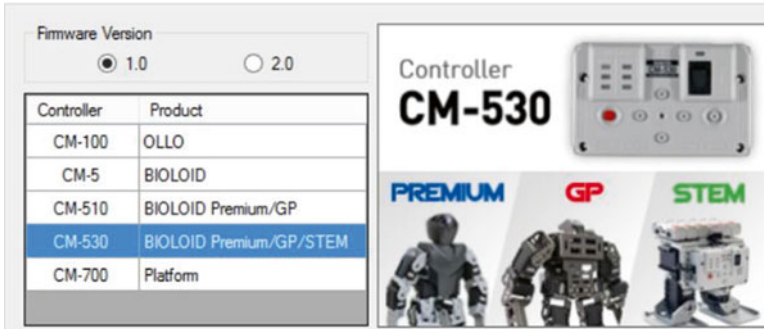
Firmware Version

1.0

2.0

| Controller | Product |
|---|---|
| CM-100 | OLLO |
| CM-5 | BIOLOID |
| CM-510 | BIOLOID Premium/GP |
| CM-530 | BIOLOID Premium/GP/STEM |
| CM-700 | Platform |

Controller
CM-530

PREMIUM

GP

STEM